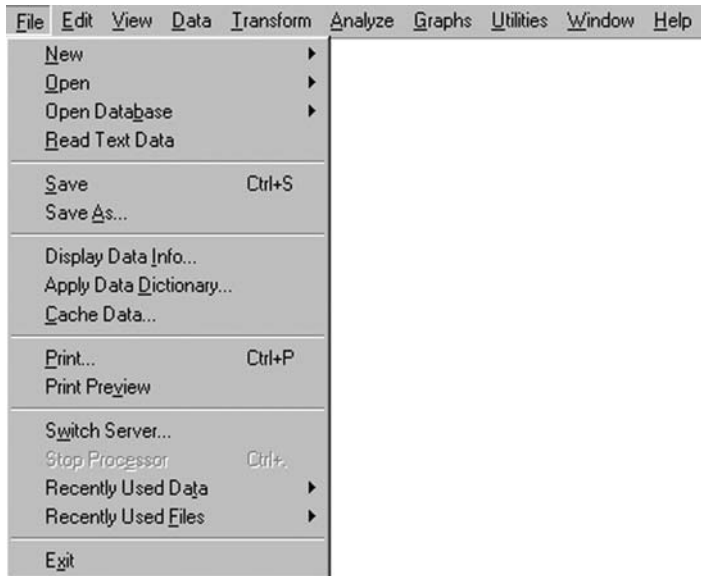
File Edit View Data Transform Analyze Graphs Utilities Window Help

New
Open
Open Database
Read Text Data

Save Ctrl+S
Save As...

Display Data Info...
Apply Data Dictionary...
Cache Data...

Print... Ctrl+P
Print Preview

Switch Server...
Stop Processor Ctrl+.
Recently Used Data
Recently Used Files

Exit